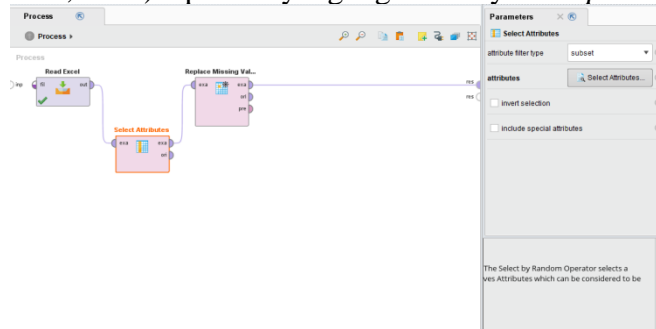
Process

Process ▸

Process

inp

Read Excel

fil out

Select Attributes

exa exa

ori

Replace Missing Val...

exa exa

ori

pre

res

res

Parameters

Select Attributes

attribute filter type subset

attributes Select Attributes...

invert selection

include special attributes

The Select by Random Operator selects a
ves Attributes which can be considered to be